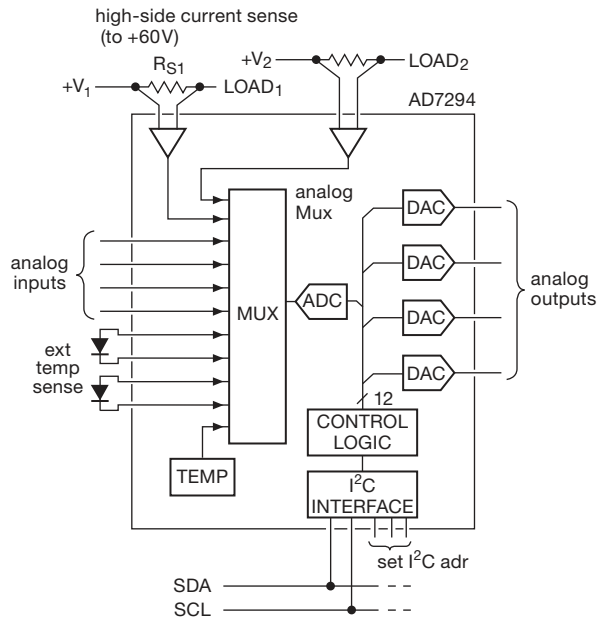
high-side current sense
(to +60V)

$+V_2$

LOAD$_2$

$R_{S1}$

$+V_1$

LOAD$_1$

AD7294

analog
Mux

DAC

analog
inputs

DAC

MUX

ADC

DAC

analog
outputs

ext
temp
sense

DAC

12

CONTROL
LOGIC

TEMP

I$^2$C
INTERFACE

set I$^2$C adr

SDA

SCL